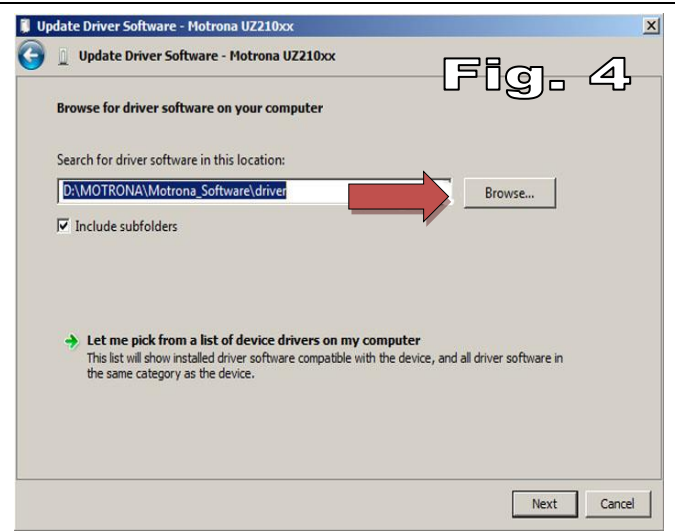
Update Driver Software - Motrona UZ210xx

Update Driver Software - Motrona UZ210xx

Fig. 4

Browse for driver software on your computer

Search for driver software in this location:

D:\MOTRONA\Motrona_Software\driver

Browse...

Include subfolders

Let me pick from a list of device drivers on my computer

This list will show installed driver software compatible with the device, and all driver software in the same category as the device.

Next

Cancel